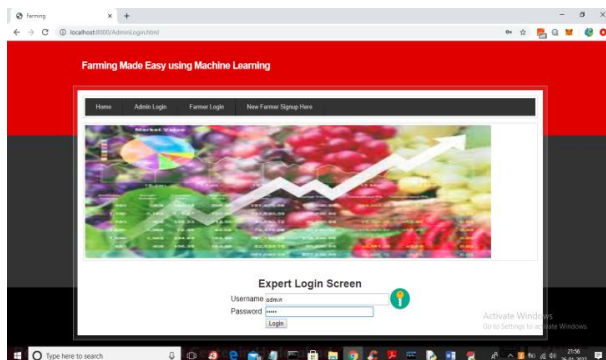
Farming
localhost:8000/AdminLogin.html

Farming Made Easy using Machine Learning

Home Admin Login Farmer Login New Farmer Signup Here

Market Value

Expert Login Screen

Username admin
Password •••••
Login

Activate Windows
Go to Settings to activate Windows.

Type here to search
21:56